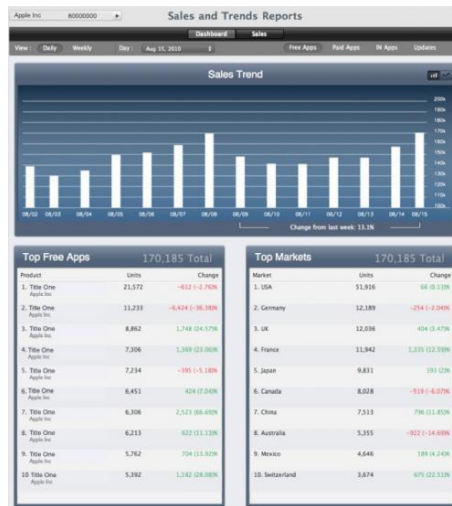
Apple Inc 80000000

Sales and Trends Reports

Dashboard Sales

View: Daily Weekly Day: Aug 15, 2010

Free Apps Paid Apps IN Apps Updates

Sales Trend

200k
190k
180k
170k
160k
150k
140k
130k
120k
110k
100k

08/02 08/03 08/04 08/05 08/06 08/07 08/08 08/09 08/10 08/11 08/12 08/13 08/14 08/15

Change from last week: 13.3%

Top Free Apps 170,185 Total

| Product | Units | Change |
|---|---|---|
| 1. Title One Apple Inc | 21,572 | -632 (-2.76%) |
| 2. Title One Apple Inc | 11,233 | -6,424 (-36.38)% |
| 3. Title One Apple Inc | 8,862 | 1,748 (24.57)% |
| 4. Title One Apple Inc | 7,306 | 1,369 (23.06)% |
| 5. Title One Apple Inc | 7,234 | -395 (-5.18)% |
| 6. Title One Apple Inc | 6,451 | 424 (7.04)% |
| 7. Title One Apple Inc | 6,306 | 2,523 (66.69)% |
| 8. Title One Apple Inc | 6,213 | 622 (11.13)% |
| 9. Title One Apple Inc | 5,762 | 704 (13.92)% |
| 10 Title One Apple Inc | 5,392 | 1,182 (28.08)% |

Top Markets 170,185 Total

| Market | Units | Change |
|---|---|---|
| 1. USA | 51,916 | 66 (0.13)% |
| 2. Germany | 12,189 | -254 (-2.04)% |
| 3. UK | 12,036 | 404 (3.47)% |
| 4. France | 11,942 | 1,335 (12.59)% |
| 5. Japan | 9,831 | 193 (2)% |
| 6. Canada | 8,028 | -519 (-6.07)% |
| 7. China | 7,513 | 796 (11.85)% |
| 8. Australia | 5,355 | -922 (-14.69)% |
| 9. Mexico | 4,646 | 189 (4.24)% |
| 10. Switzerland | 3,674 | 675 (22.51)% |